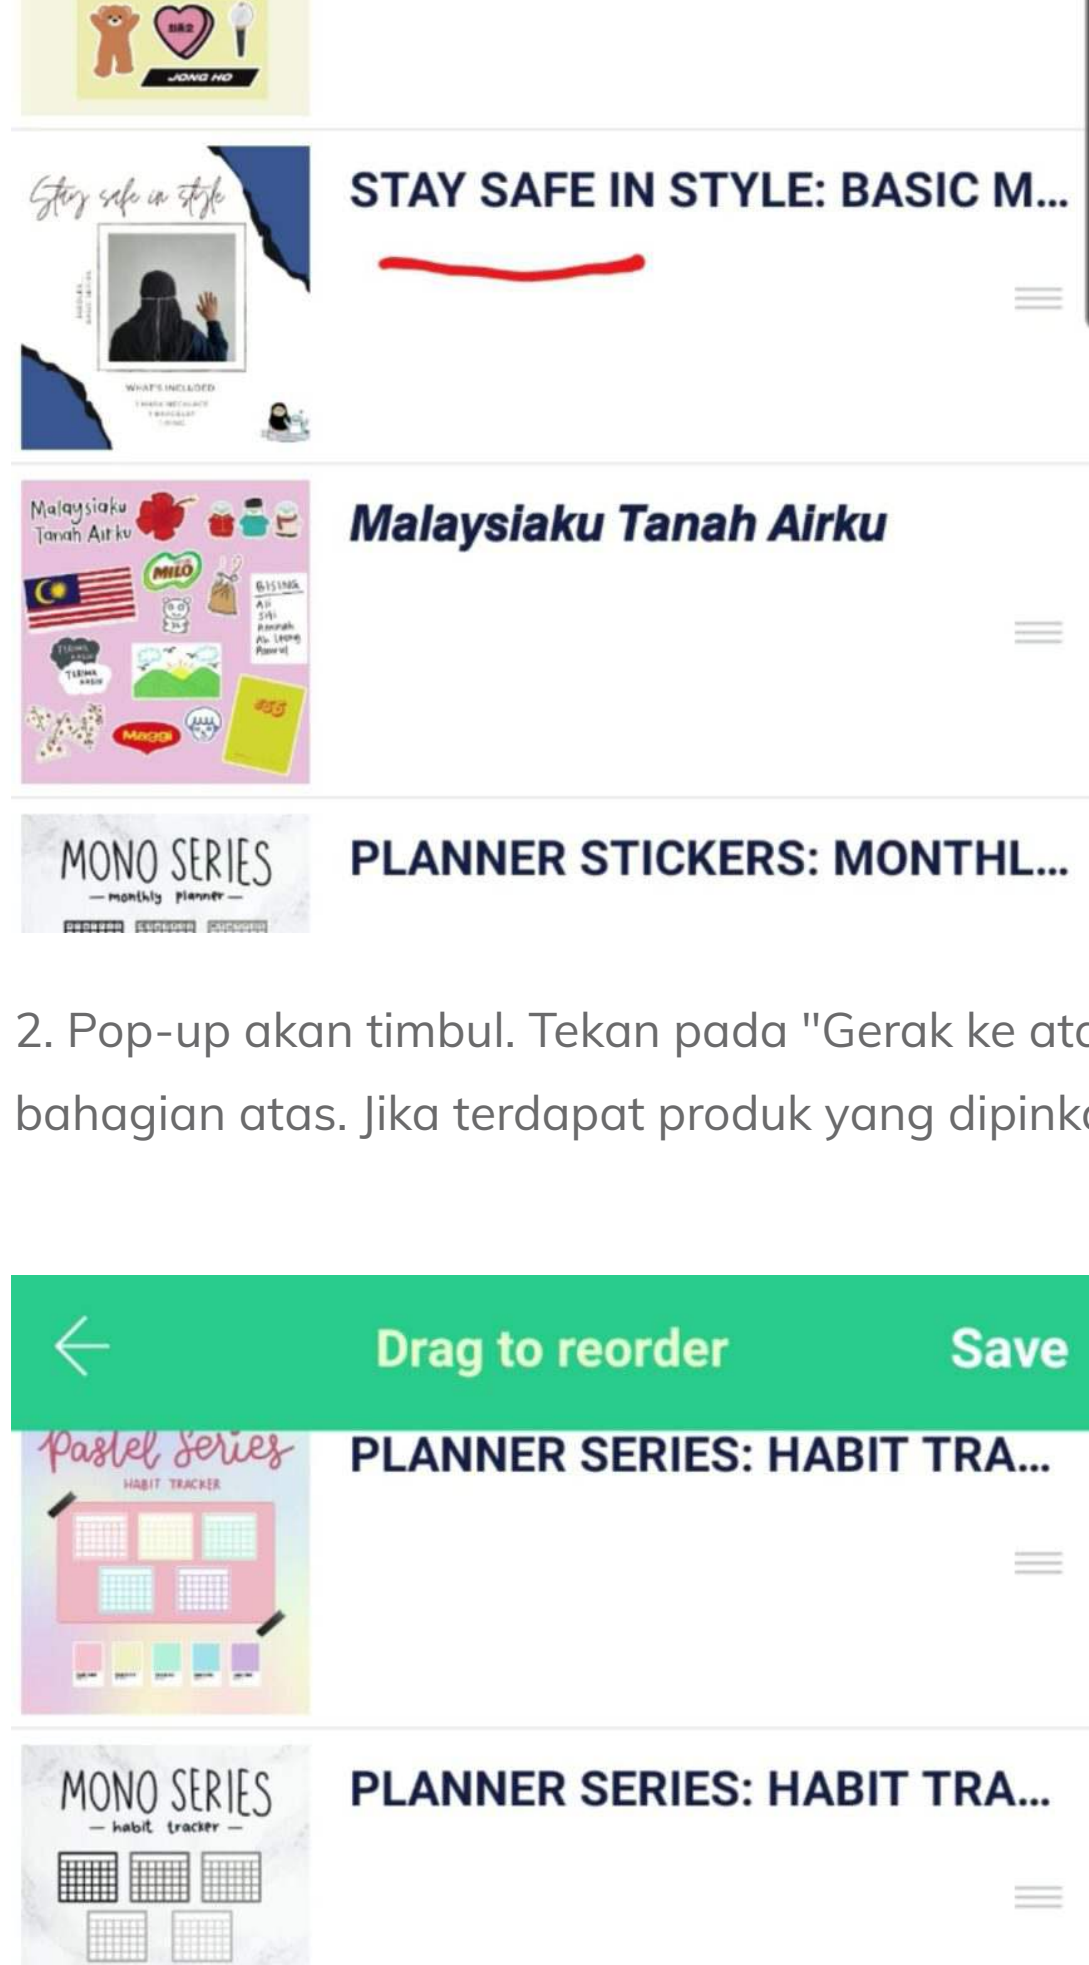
JONG HO

Stay safe in style

WHAT'S INCLUDED

STAY SAFE IN STYLE: BASIC M...

Malaysiaku Tanah Airku

MILO

Maggi

Malaysiaku Tanah Airku

MONO SERIES
— monthly planner —

PLANNER STICKERS: MONTHL...

2. Pop-up akan timbul. Tekan pada "Gerak ke at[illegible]
bahagian atas. Jika terdapat produk yang dipink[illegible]

Drag to reorder

Save

Pastel Series
HABIT TRACKER

PLANNER SERIES: HABIT TRA...

MONO SERIES
— habit tracker —

PLANNER SERIES: HABIT TRA...